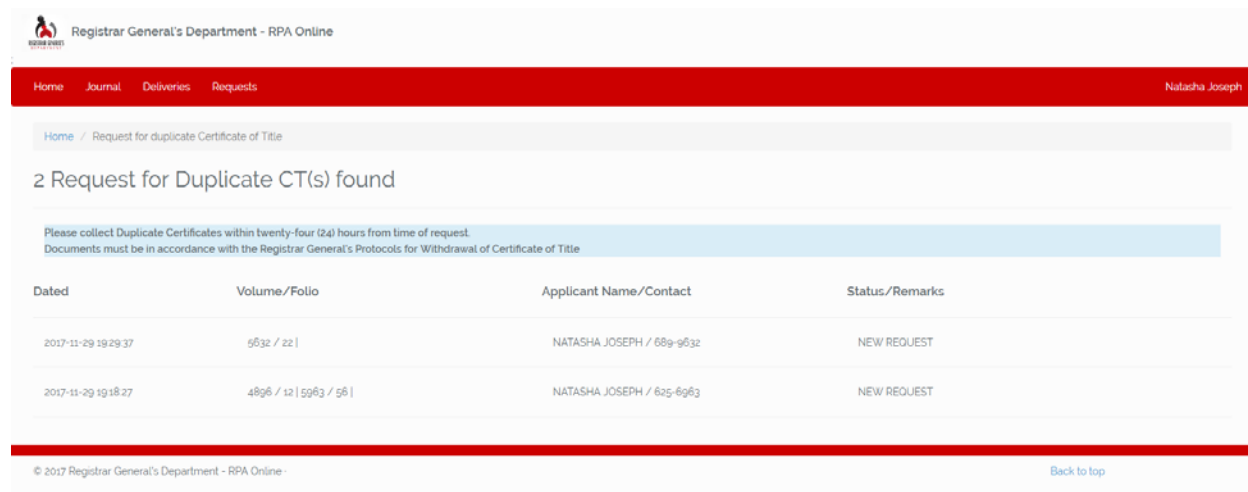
REGISTRAR GENERAL'S DEPARTMENT

Registrar General's Department - RPA Online

Home Journal Deliveries Requests

Natasha Joseph

Home / Request for duplicate Certificate of Title

2 Request for Duplicate CT(s) found

Please collect Duplicate Certificates within twenty-four (24) hours from time of request.
Documents must be in accordance with the Registrar General's Protocols for Withdrawal of Certificate of Title

| Dated | Volume/Folio | Applicant Name/Contact | Status/Remarks |
|---|---|---|---|
| 2017-11-29 19:29:37 | 5632 / 22 \| | NATASHA JOSEPH / 689-9632 | NEW REQUEST |
| 2017-11-29 19:18:27 | 4896 / 12 \| 5963 / 56 \| | NATASHA JOSEPH / 625-6963 | NEW REQUEST |

© 2017 Registrar General's Department - RPA Online ·

Back to top